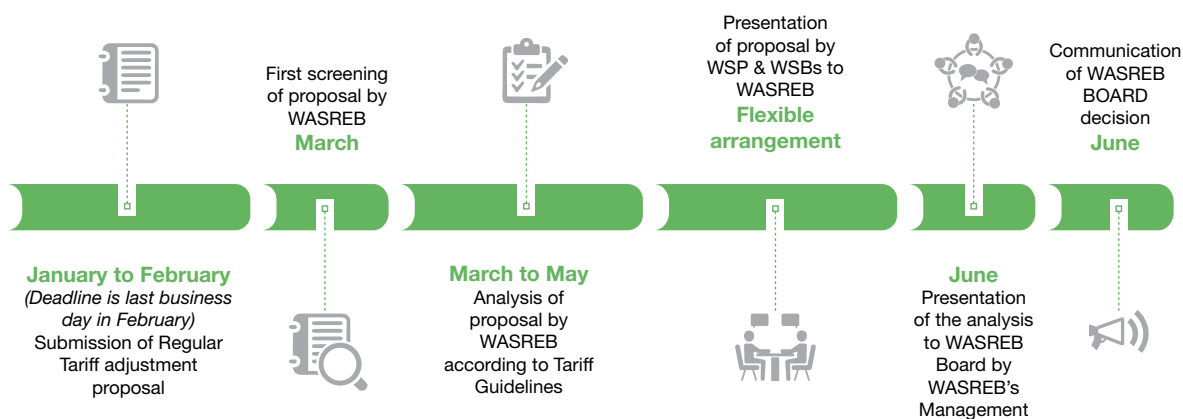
First screening of proposal by WASREB
March

Presentation of proposal by WSP & WSBs to WASREB
Flexible arrangement

Communication of WASREB BOARD decision
June

January to February
(Deadline is last business day in February)
Submission of Regular Tariff adjustment proposal

March to May
Analysis of proposal by WASREB according to Tariff Guidelines

June
Presentation of the analysis to WASREB Board by WASREB's Management